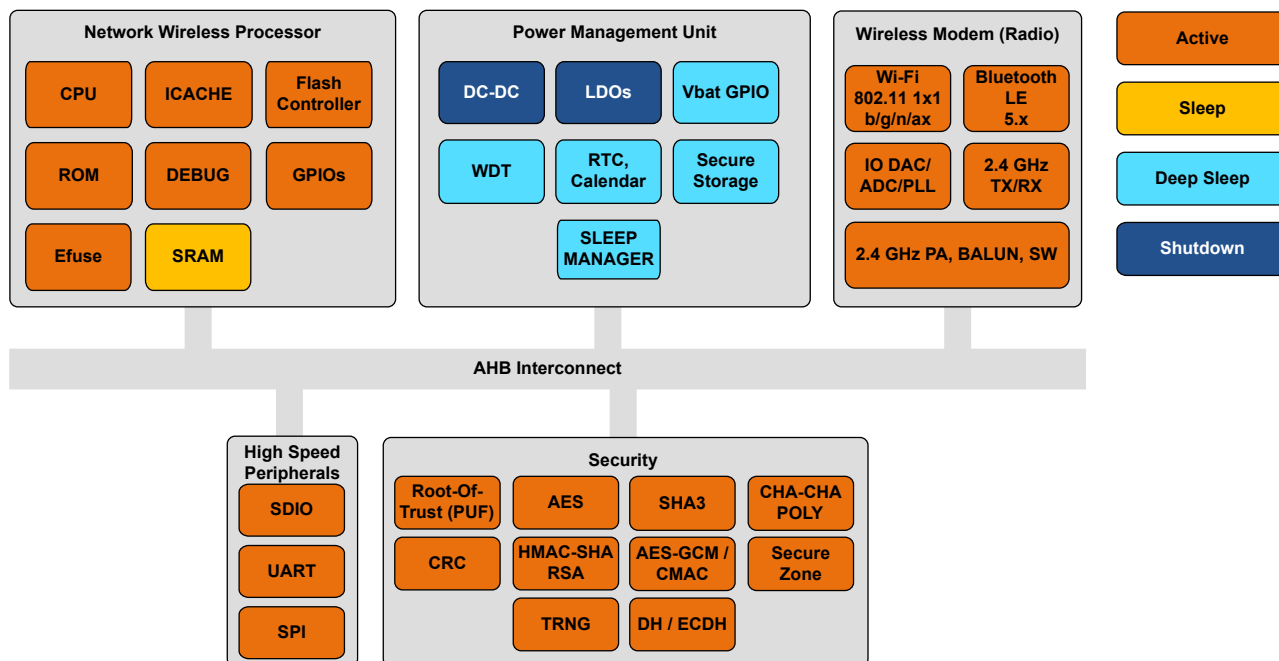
Network Wireless Processor

CPU
ICACHE
Flash Controller
ROM
DEBUG
GPIOs
Efuse
SRAM

Power Management Unit

DC-DC
LDOs
Vbat GPIO
WDT
RTC, Calendar
Secure Storage
SLEEP MANAGER

Wireless Modem (Radio)

Wi-Fi 802.11 1x1 b/g/n/ax
Bluetooth LE 5.x
IO DAC/ ADC/PLL
2.4 GHz TX/RX
2.4 GHz PA, BALUN, SW

Active
Sleep
Deep Sleep
Shutdown

AHB Interconnect

High Speed Peripherals

SDIO
UART
SPI

Security

Root-Of-Trust (PUF)
AES
SHA3
CHA-CHA POLY
CRC
HMAC-SHA RSA
AES-GCM / CMAC
Secure Zone
TRNG
DH / ECDH